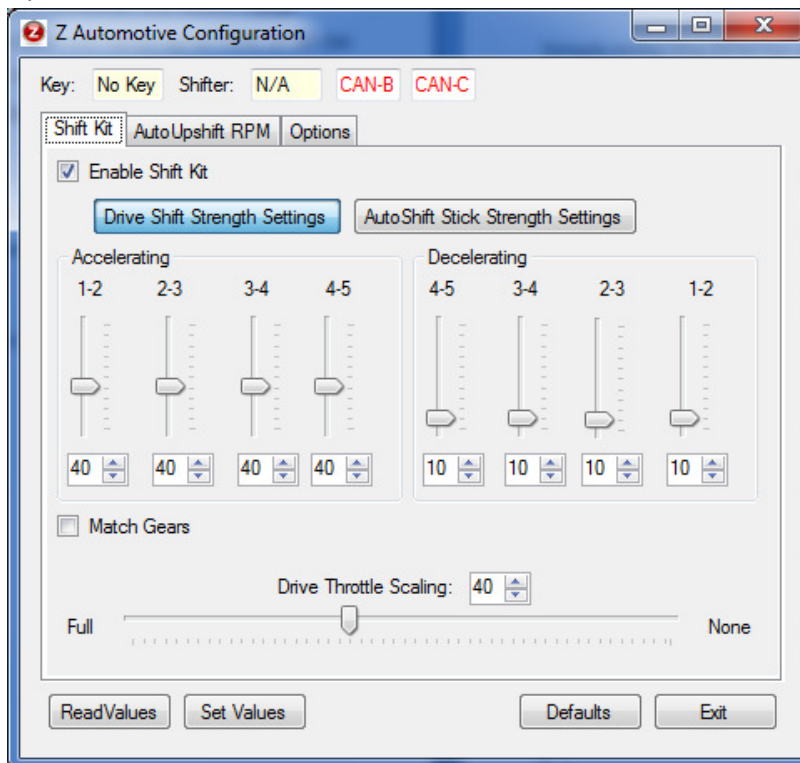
Z Automotive Configuration

Key: No Key Shifter: N/A CAN-B CAN-C

Shift Kit | AutoUpshift RPM | Options

Enable Shift Kit

Drive Shift Strength Settings | AutoShift Stick Strength Settings

Accelerating
1-2 2-3 3-4 4-5
40 40 40 40

Decelerating
4-5 3-4 2-3 1-2
10 10 10 10

Match Gears

Drive Throttle Scaling: 40

Full None

ReadValues | Set Values | Defaults | Exit